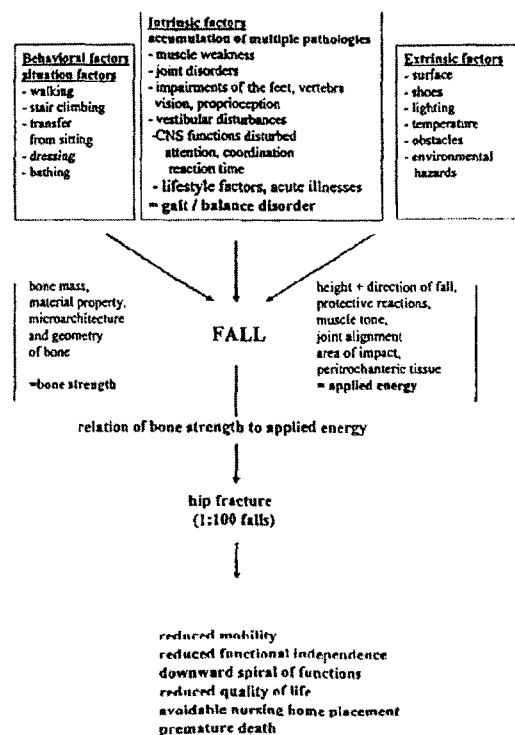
Behavioral factors
situation factors
- walking
- stair climbing
- transfer from sitting
- dressing
- bathing

Intrinsic factors
accumulation of multiple pathologies
- muscle weakness
- joint disorders
- impairments of the feet, vertebra vision, proprioception
- vestibular disturbances
-CNS functions disturbed attention, coordination reaction time
- lifestyle factors, acute illnesses
= gait / balance disorder

Extrinsic factors
- surface
- shoes
- lighting
- temperature
- obstacles
- environmental hazards

bone mass, material property, microarchitecture and geometry of bone

=bone strength

FALL

height + direction of fall, protective reactions, muscle tone, joint alignment area of impact, peritrochanteric tissue
= applied energy

relation of bone strength to applied energy

hip fracture
(1:100 falls)

reduced mobility
reduced functional independence
downward spiral of functions
reduced quality of life
avoidable nursing home placement
premature death